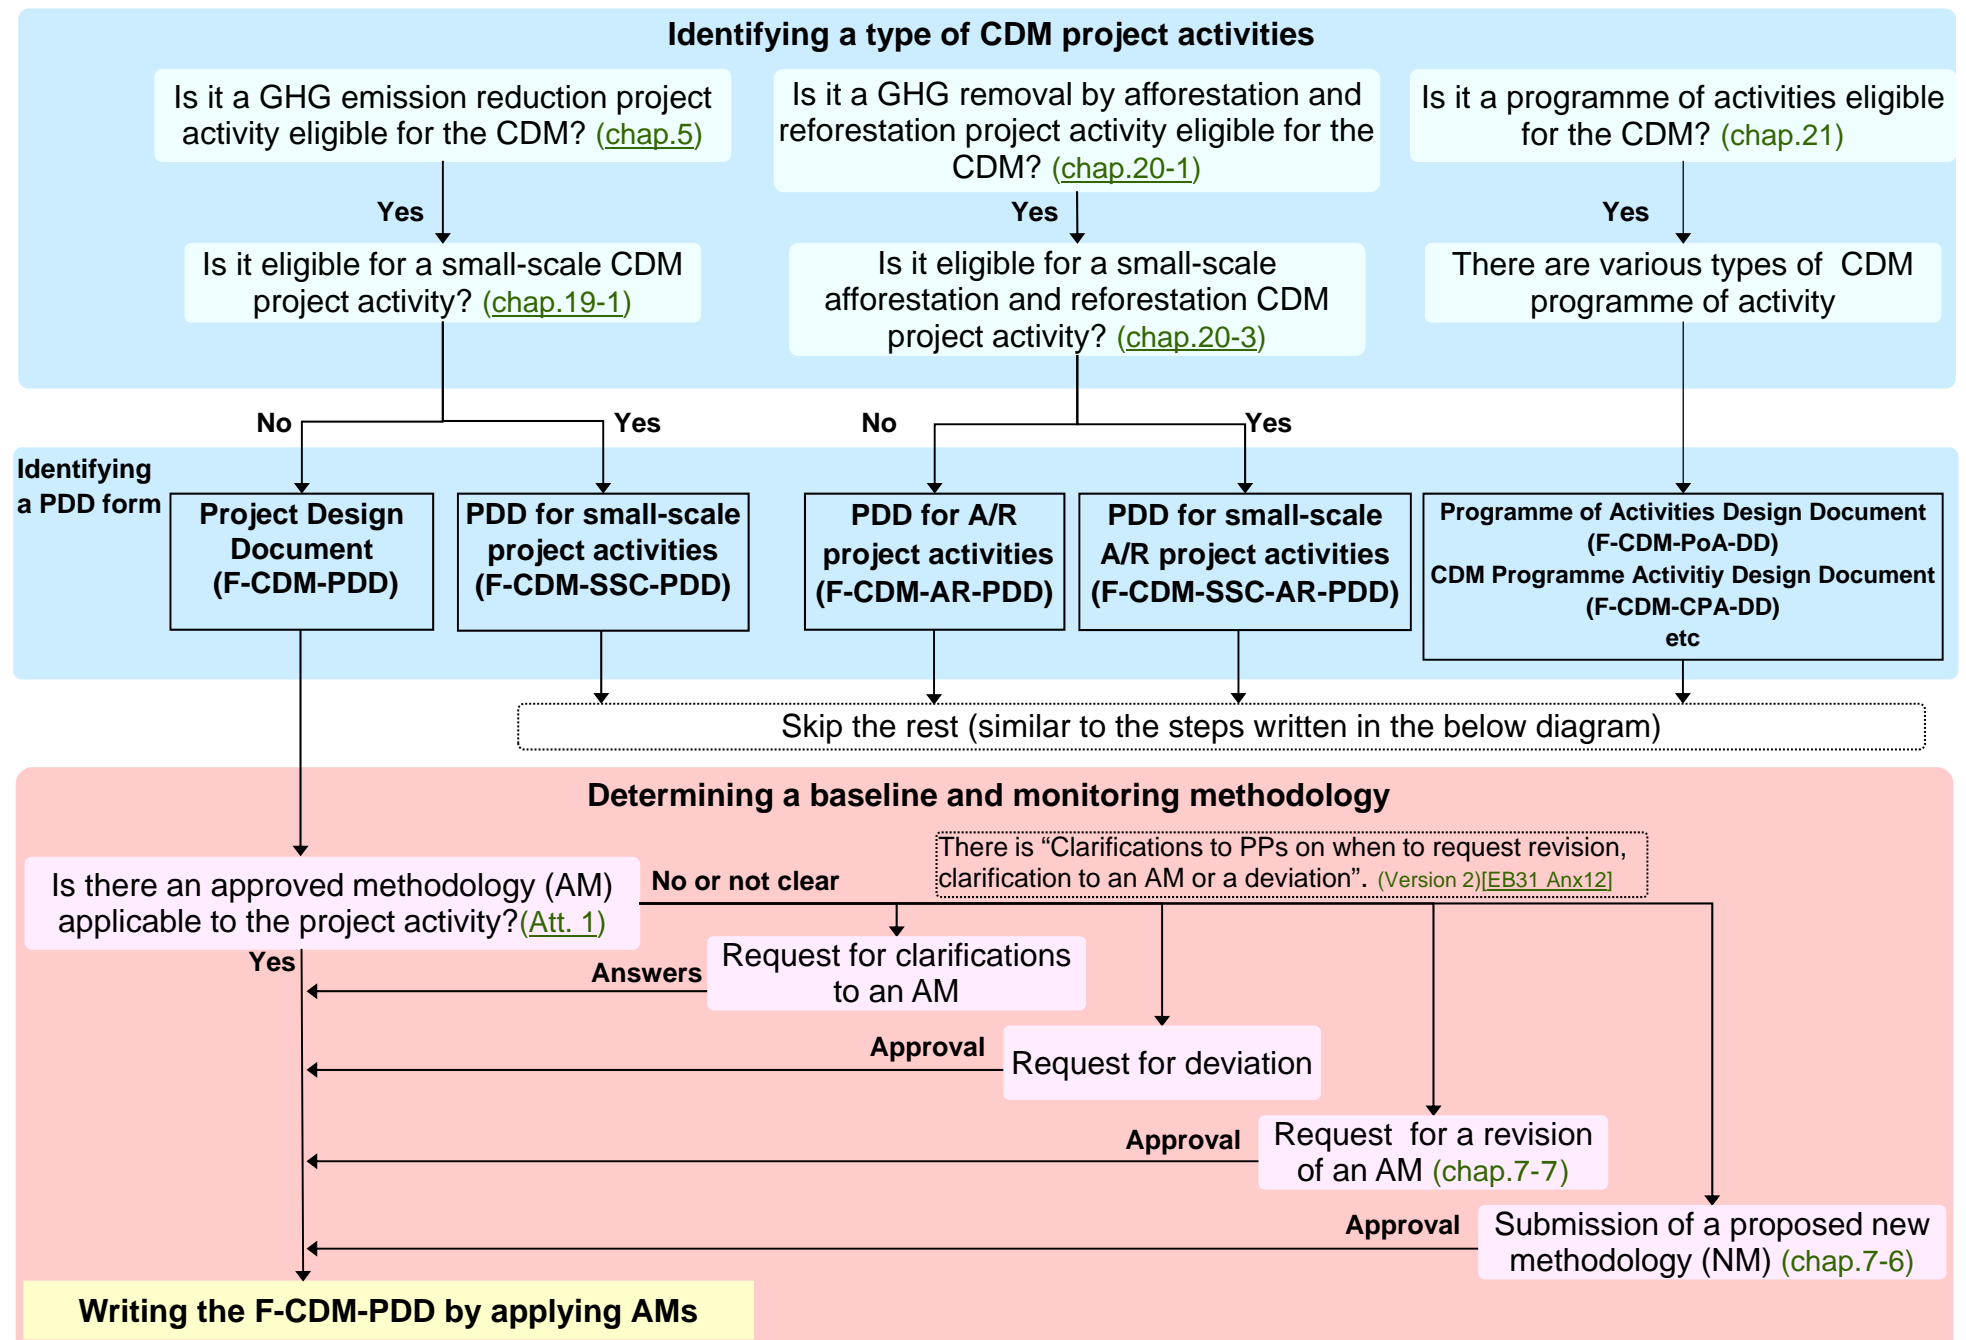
Identifying a type of CDM project activities

Is it a GHG emission reduction project activity eligible for the CDM? (chap.5)

Is it a GHG removal by afforestation and reforestation project activity eligible for the CDM? (chap.20-1)

Is it a programme of activities eligible for the CDM? (chap.21)

Yes

Yes

Yes

Is it eligible for a small-scale CDM project activity? (chap.19-1)

Is it eligible for a small-scale afforestation and reforestation CDM project activity? (chap.20-3)

There are various types of CDM programme of activity

No

Yes

No

Yes

Identifying a PDD form

Project Design Document (F-CDM-PDD)

PDD for small-scale project activities (F-CDM-SSC-PDD)

PDD for A/R project activities (F-CDM-AR-PDD)

PDD for small-scale A/R project activities (F-CDM-SSC-AR-PDD)

Programme of Activities Design Document (F-CDM-PoA-DD)
CDM Programme Activitiy Design Document (F-CDM-CPA-DD)
etc

Skip the rest (similar to the steps written in the below diagram)

Determining a baseline and monitoring methodology

Is there an approved methodology (AM) applicable to the project activity?(Att. 1)

No or not clear

There is “Clarifications to PPs on when to request revision, clarification to an AM or a deviation”. (Version 2)[EB31 Anx12]

Yes

Answers

Request for clarifications to an AM

Approval

Request for deviation

Approval

Request for a revision of an AM (chap.7-7)

Approval

Submission of a proposed new methodology (NM) (chap.7-6)

Writing the F-CDM-PDD by applying AMs